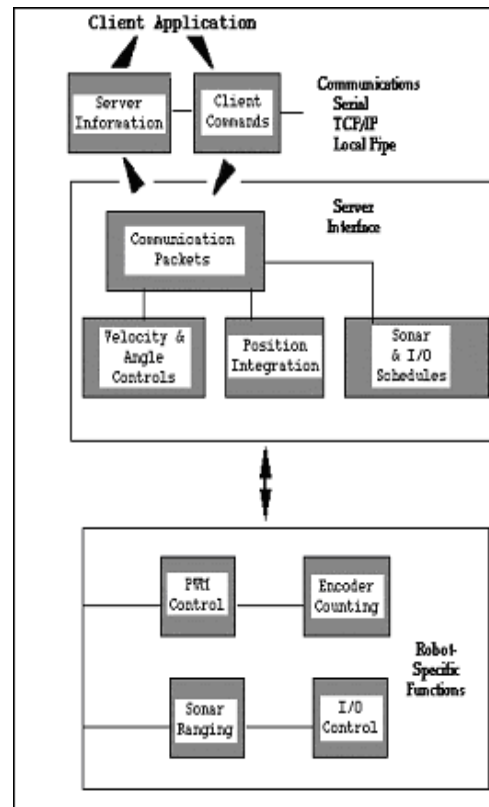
Client Application

Server Information

Client Commands

Communications
Serial
TCP/IP
Local Pipe

Server Interface

Communication Packets

Velocity & Angle Controls

Position Integration

Sonar & I/O Schedules

PWM Control

Encoder Counting

Robot-Specific Functions

Sonar Ranging

I/O Control